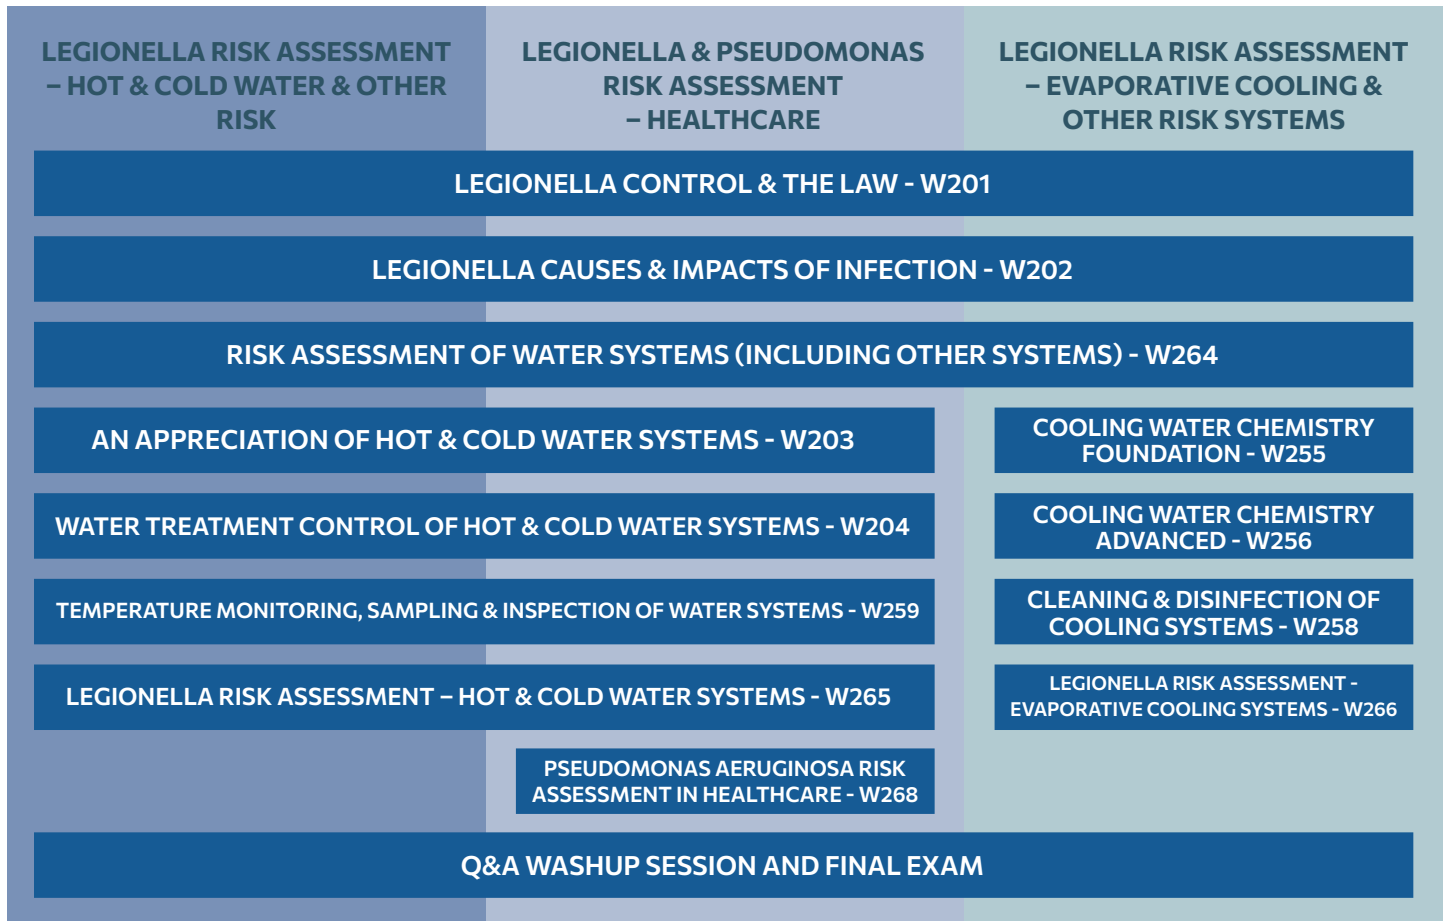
LEGIONELLA RISK ASSESSMENT – HOT & COLD WATER & OTHER RISK

LEGIONELLA & PSEUDOMONAS RISK ASSESSMENT – HEALTHCARE

LEGIONELLA RISK ASSESSMENT – EVAPORATIVE COOLING & OTHER RISK SYSTEMS

LEGIONELLA CONTROL & THE LAW - W201

LEGIONELLA CAUSES & IMPACTS OF INFECTION - W202

RISK ASSESSMENT OF WATER SYSTEMS (INCLUDING OTHER SYSTEMS) - W264

AN APPRECIATION OF HOT & COLD WATER SYSTEMS - W203

COOLING WATER CHEMISTRY FOUNDATION - W255

WATER TREATMENT CONTROL OF HOT & COLD WATER SYSTEMS - W204

COOLING WATER CHEMISTRY ADVANCED - W256

TEMPERATURE MONITORING, SAMPLING & INSPECTION OF WATER SYSTEMS - W259

CLEANING & DISINFECTION OF COOLING SYSTEMS - W258

LEGIONELLA RISK ASSESSMENT – HOT & COLD WATER SYSTEMS - W265

LEGIONELLA RISK ASSESSMENT - EVAPORATIVE COOLING SYSTEMS - W266

PSEUDOMONAS AERUGINOSA RISK ASSESSMENT IN HEALTHCARE - W268

Q&A WASHUP SESSION AND FINAL EXAM